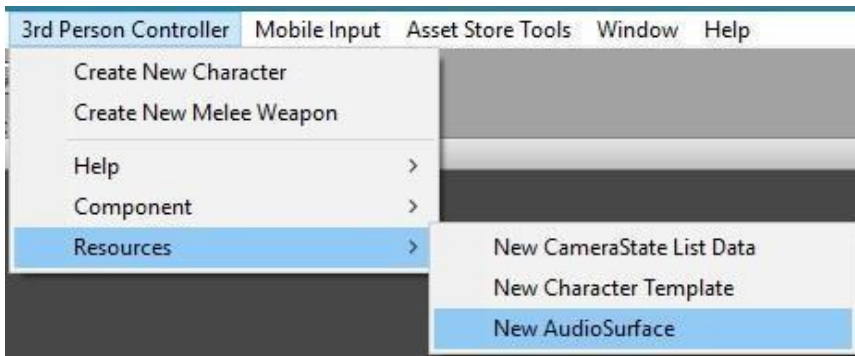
3rd Person Controller Mobile Input Asset Store Tools Window Help

Create New Character
Create New Melee Weapon

Help >
Component >
Resources >

New CameraState List Data
New Character Template
New AudioSurface